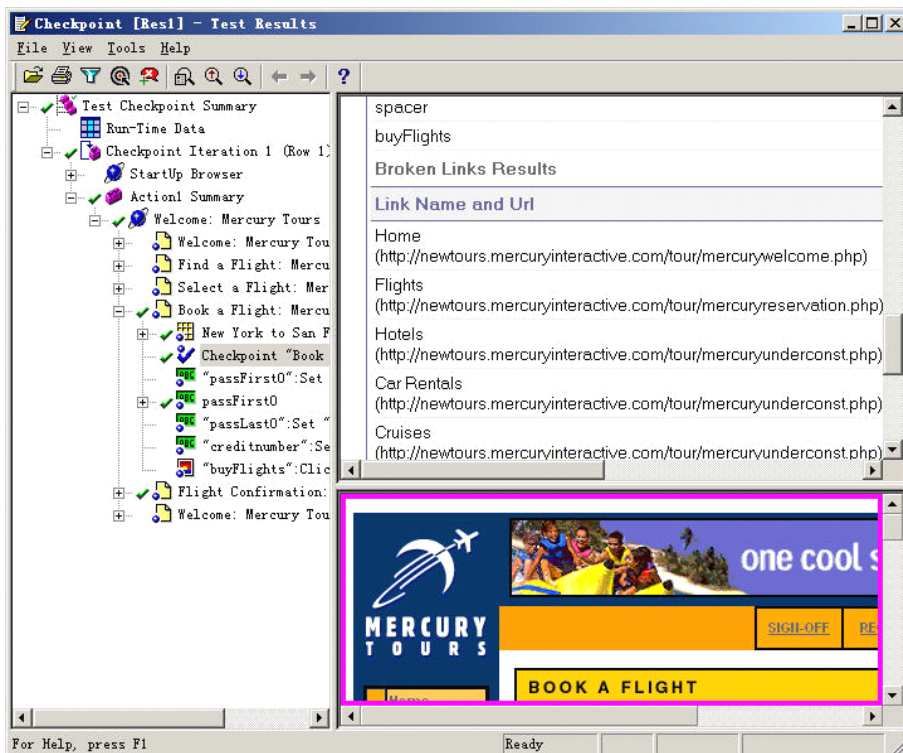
Checkpoint [Res1] - Test Results

File View Tools Help

?

Test Checkpoint Summary
Run-Time Data
Checkpoint Iteration 1 (Row 1)
StartUp Browser
Action1 Summary
Welcome: Mercury Tours
Welcome: Mercury Tou
Find a Flight: Mercu
Select a Flight: Mer
Book a Flight: Mercu
New York to San F
Checkpoint "Book
"passFirst0":Set
passFirst0
"passLast0":Set "
"creditnumber":Se
"buyFlights":Clic
Flight Confirmation:
Welcome: Mercury Tou

spacer
buyFlights
Broken Links Results
Link Name and Url
Home
(http://newtours.mercuryinteractive.com/tour/mercurywelcome.php)
Flights
(http://newtours.mercuryinteractive.com/tour/mercuryreservation.php)
Hotels
(http://newtours.mercuryinteractive.com/tour/mercuryunderconst.php)
Car Rentals
(http://newtours.mercuryinteractive.com/tour/mercuryunderconst.php)
Cruises
(http://newtours.mercuryinteractive.com/tour/mercuryunderconst.php)

one cool s
MERCURY TOURS
SIGN-OFF
RE
BOOK A FLIGHT
Home

For Help, press F1
Ready